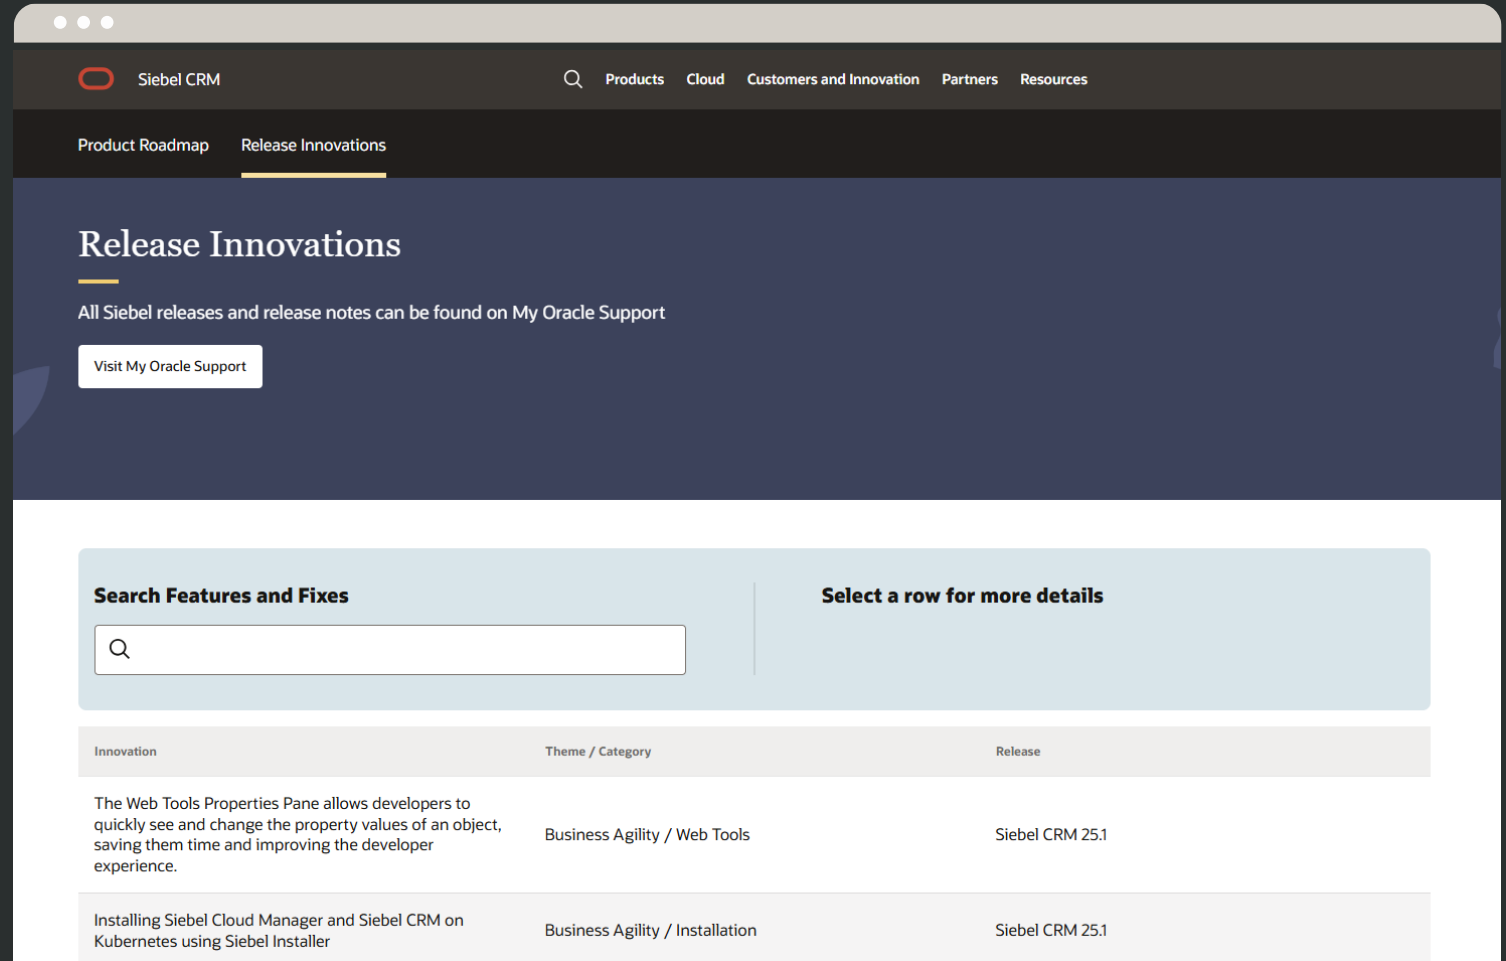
Siebel CRM

Products Cloud Customers and Innovation Partners Resources

Product Roadmap Release Innovations

Release Innovations

All Siebel releases and release notes can be found on My Oracle Support

Visit My Oracle Support

Search Features and Fixes

Select a row for more details

| Innovation | Theme / Category | Release |
|---|---|---|
| The Web Tools Properties Pane allows developers to quickly see and change the property values of an object, saving them time and improving the developer experience. | Business Agility / Web Tools | Siebel CRM 25.1 |
| Installing Siebel Cloud Manager and Siebel CRM on Kubernetes using Siebel Installer | Business Agility / Installation | Siebel CRM 25.1 |